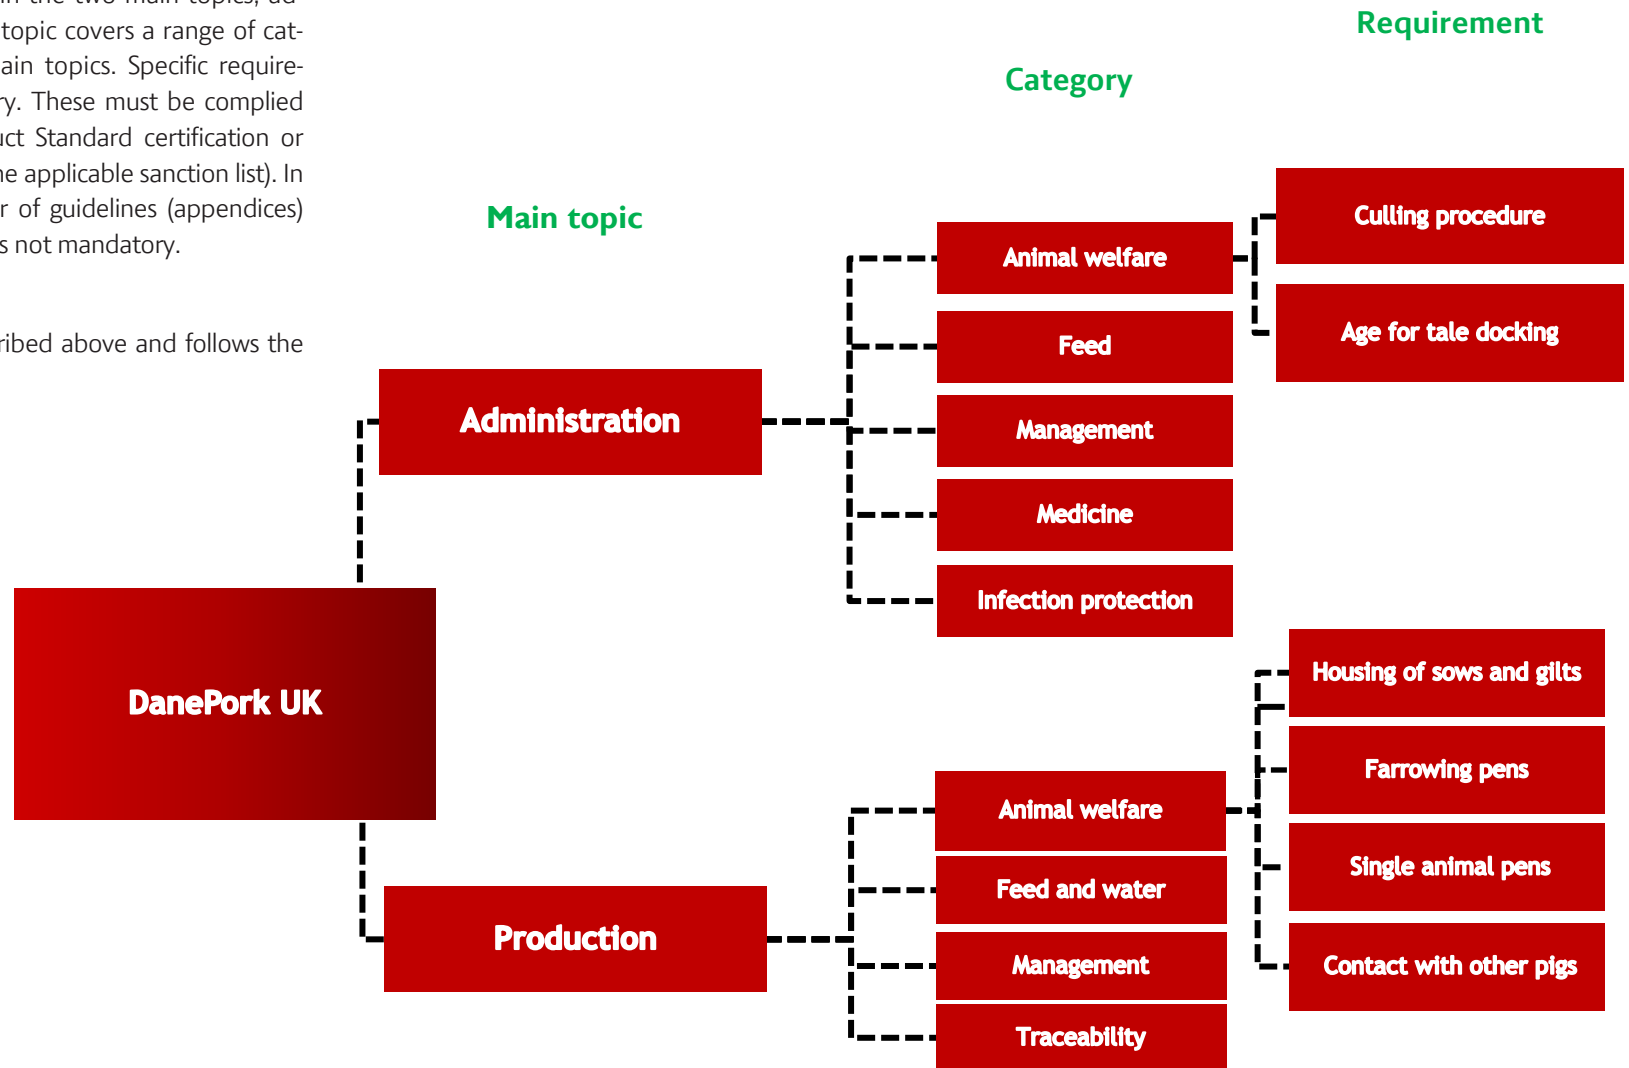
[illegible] topic covers a range of cat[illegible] ain topics. Specific require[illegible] y. These must be complied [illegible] ct Standard certification or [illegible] e applicable sanction list). In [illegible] r of guidelines (appendices) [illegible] s not mandatory.

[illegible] ribed above and follows the

Requirement

Category

Main topic

DanePork UK

Administration

Animal welfare

Culling procedure

Age for tale docking

Feed

Management

Medicine

Infection protection

Production

Animal welfare

Housing of sows and gilts

Farrowing pens

Single animal pens

Contact with other pigs

Feed and water

Management

Traceability